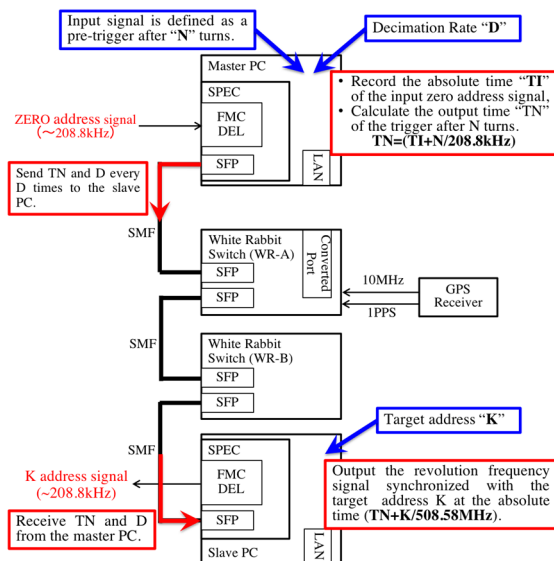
Input signal is defined as a pre-trigger after "N" turns.

Decimation Rate "D"

Master PC

SPEC

FMC DEL

SFP

LAN

• Record the absolute time "TI" of the input zero address signal,
• Calculate the output time "TN" of the trigger after N turns.
TN=(TI+N/208.8kHz)

ZERO address signal (~208.8kHz)

Send TN and D every D times to the slave PC.

SMF

White Rabbit Switch (WR-A)

SFP

SFP

Converted Port

10MHz

1PPS

GPS Receiver

SMF

White Rabbit Switch (WR-B)

SFP

SFP

SMF

Target address "K"

SPEC

FMC DEL

SFP

K address signal (~208.8kHz)

Output the revolution frequency signal synchronized with the target address K at the absolute time (TN+K/508.58MHz).

Receive TN and D from the master PC.

Slave PC

LAN